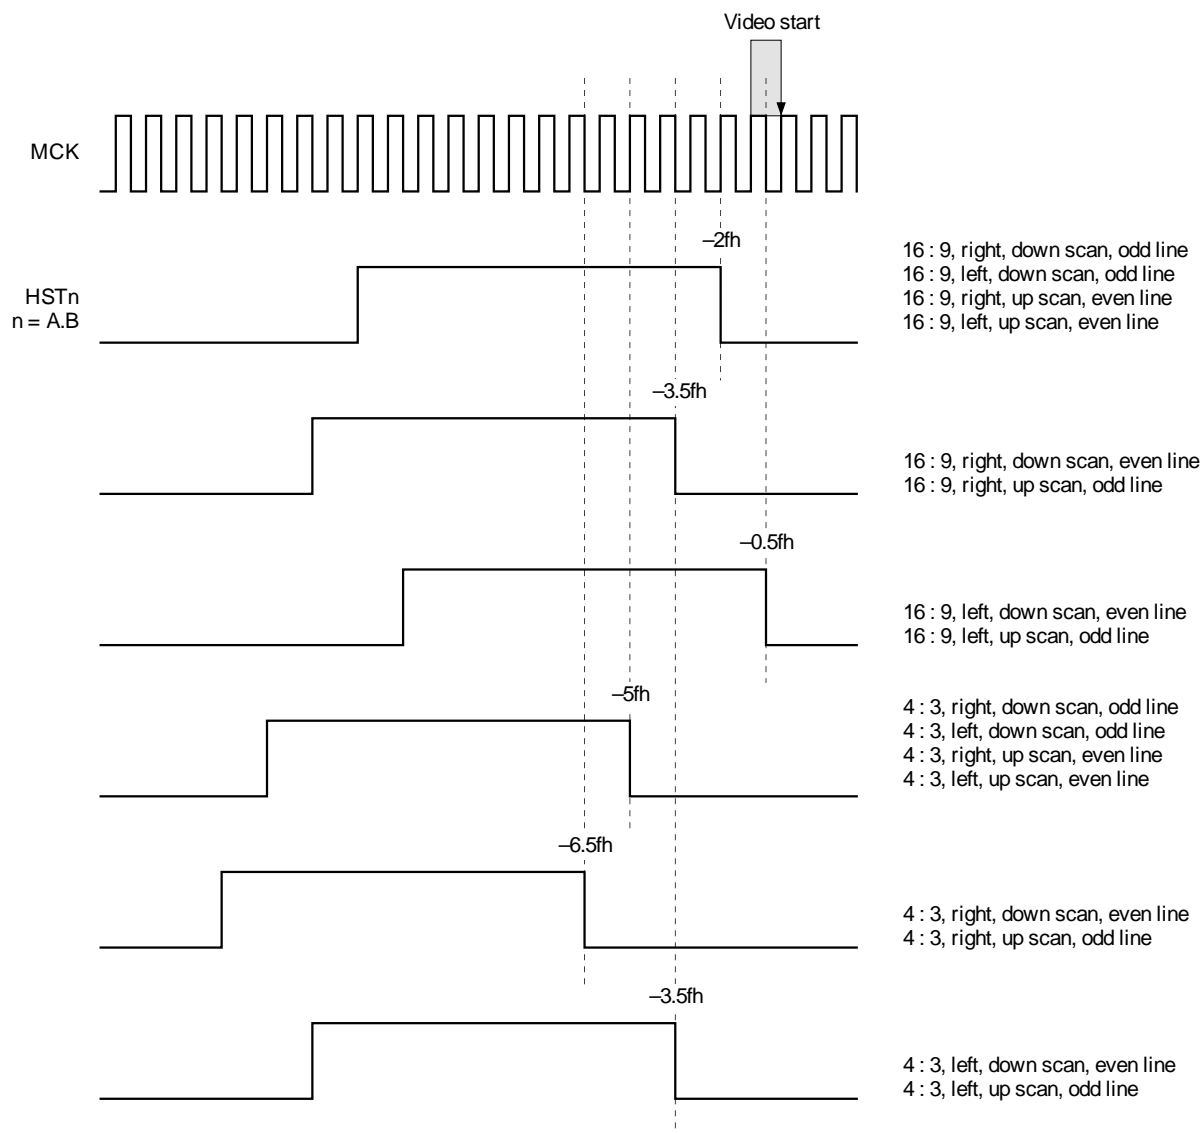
Video start

MCK

–2fh

HSTn
n = A.B

16 : 9, right, down scan, odd line
16 : 9, left, down scan, odd line
16 : 9, right, up scan, even line
16 : 9, left, up scan, even line

–3.5fh

16 : 9, right, down scan, even line
16 : 9, right, up scan, odd line

–0.5fh

16 : 9, left, down scan, even line
16 : 9, left, up scan, odd line

–5fh

4 : 3, right, down scan, odd line
4 : 3, left, down scan, odd line
4 : 3, right, up scan, even line
4 : 3, left, up scan, even line

–6.5fh

4 : 3, right, down scan, even line
4 : 3, right, up scan, odd line

–3.5fh

4 : 3, left, down scan, even line
4 : 3, left, up scan, odd line